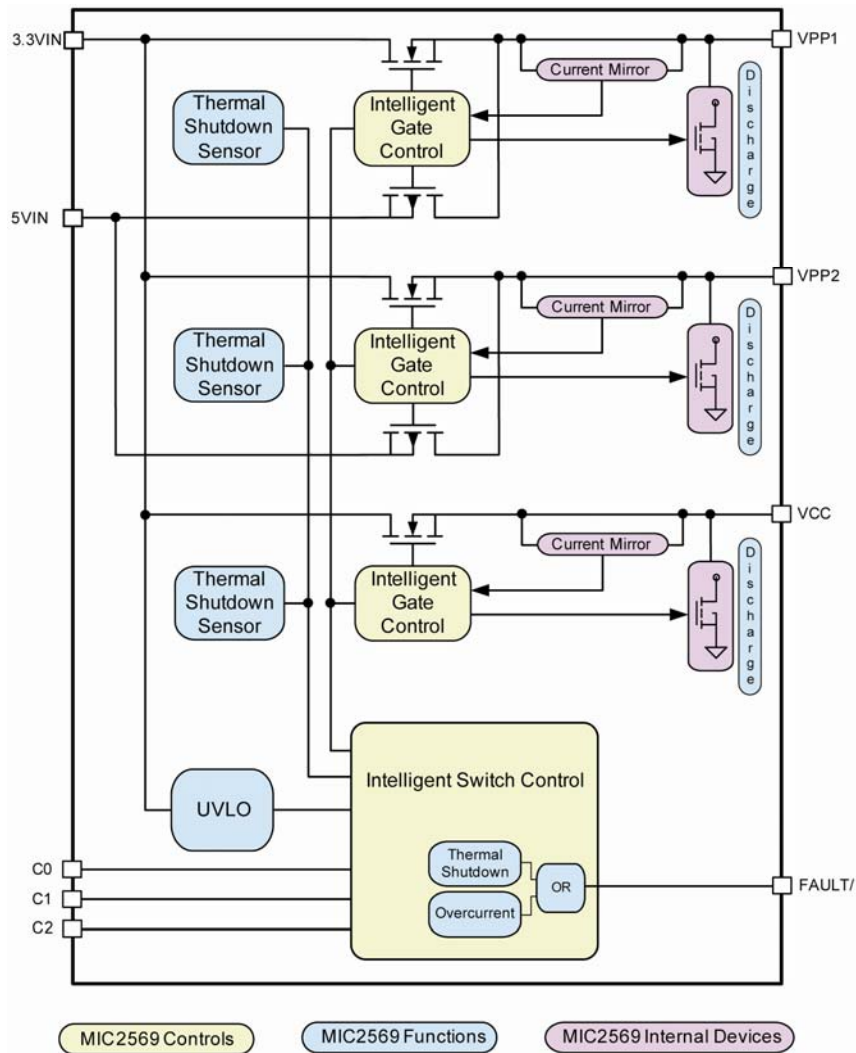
3.3VIN

VPP1

Current Mirror

Thermal Shutdown Sensor

Intelligent Gate Control

Discharge

5VIN

VPP2

Current Mirror

Thermal Shutdown Sensor

Intelligent Gate Control

Discharge

VCC

Current Mirror

Thermal Shutdown Sensor

Intelligent Gate Control

Discharge

UVLO

Intelligent Switch Control

Thermal Shutdown

Overcurrent

OR

C0

C1

C2

FAULT/

MIC2569 Controls

MIC2569 Functions

MIC2569 Internal Devices